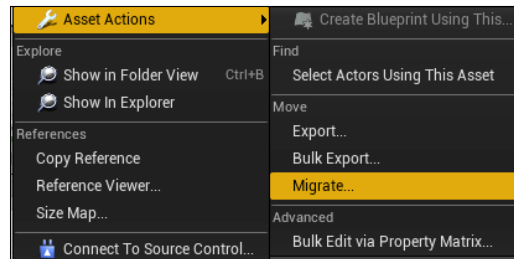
Asset Actions
Explore
Show in Folder View Ctrl+B
Show In Explorer
References
Copy Reference
Reference Viewer...
Size Map...
Connect To Source Control...

Create Blueprint Using This...
Find
Select Actors Using This Asset
Move
Export...
Bulk Export...
Migrate...
Advanced
Bulk Edit via Property Matrix...